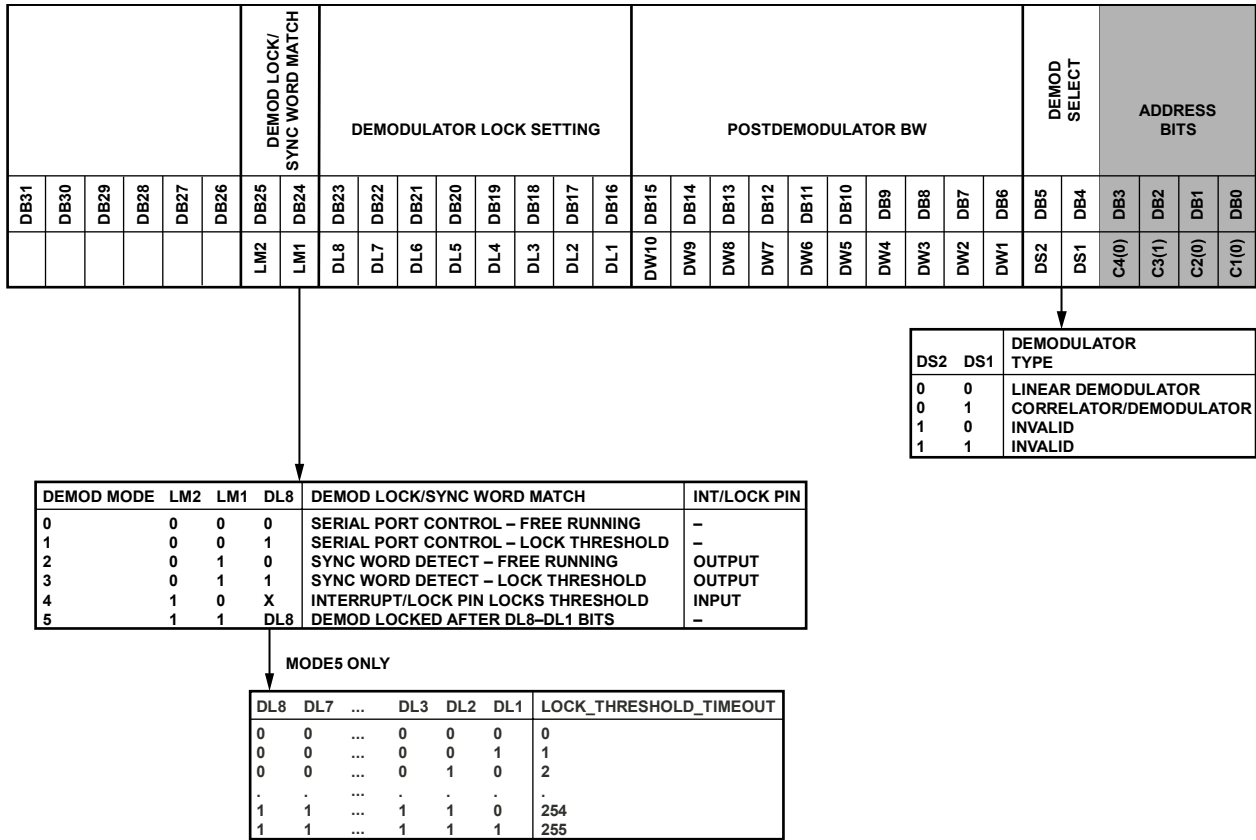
| | | | | | | DEMOD LOCK/ SYNC WORD MATCH | | DEMODULATOR LOCK SETTING | | | | | | | | POSTDEMODULATOR BW | | | | | | | | | | DEMOD SELECT | | ADDRESS BITS | | | |
|---|---|---|---|---|---|---|---|---|---|---|---|---|---|---|---|---|---|---|---|---|---|---|---|---|---|---|---|---|---|---|---|
| DB31 | DB30 | DB29 | DB28 | DB27 | DB26 | DB25 | DB24 | DB23 | DB22 | DB21 | DB20 | DB19 | DB18 | DB17 | DB16 | DB15 | DB14 | DB13 | DB12 | DB11 | DB10 | DB9 | DB8 | DB7 | DB6 | DB5 | DB4 | DB3 | DB2 | DB1 | DB0 |
| | | | | | | LM2 | LM1 | DL8 | DL7 | DL6 | DL5 | DL4 | DL3 | DL2 | DL1 | DW10 | DW9 | DW8 | DW7 | DW6 | DW5 | DW4 | DW3 | DW2 | DW1 | DS2 | DS1 | C4(0) | C3(1) | C2(0) | C1(0) |

| DS2 | DS1 | DEMODULATOR TYPE |
|---|---|---|
| 0 | 0 | LINEAR DEMODULATOR |
| 0 | 1 | CORRELATOR/DEMODULATOR |
| 1 | 0 | INVALID |
| 1 | 1 | INVALID |

| DEMOD MODE | LM2 | LM1 | DL8 | DEMOD LOCK/SYNC WORD MATCH | INT/LOCK PIN |
|---|---|---|---|---|---|
| 0 | 0 | 0 | 0 | SERIAL PORT CONTROL – FREE RUNNING | – |
| 1 | 0 | 0 | 1 | SERIAL PORT CONTROL – LOCK THRESHOLD | – |
| 2 | 0 | 1 | 0 | SYNC WORD DETECT – FREE RUNNING | OUTPUT |
| 3 | 0 | 1 | 1 | SYNC WORD DETECT – LOCK THRESHOLD | OUTPUT |
| 4 | 1 | 0 | X | INTERRUPT/LOCK PIN LOCKS THRESHOLD | INPUT |
| 5 | 1 | 1 | DL8 | DEMOD LOCKED AFTER DL8–DL1 BITS | – |

MODE5 ONLY

| DL8 | DL7 | ... | DL3 | DL2 | DL1 | LOCK_THRESHOLD_TIMEOUT |
|---|---|---|---|---|---|---|
| 0 | 0 | ... | 0 | 0 | 0 | 0 |
| 0 | 0 | ... | 0 | 0 | 1 | 1 |
| 0 | 0 | ... | 0 | 1 | 0 | 2 |
| . | . | ... | . | . | . | . |
| 1 | 1 | ... | 1 | 1 | 0 | 254 |
| 1 | 1 | ... | 1 | 1 | 1 | 255 |